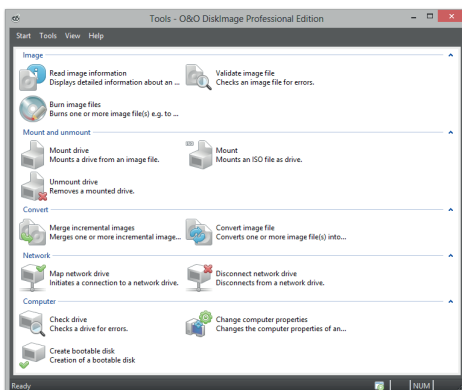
Tools - O&O DiskImage Professional Edition

Start Tools View Help

Image

Read image information
Displays detailed information about an ...

Validate image file
Checks an image file for errors.

Burn image files
Burns one or more image file(s) e.g. to ...

Mount and unmount

Mount drive
Mounts a drive from an image file.

Mount
Mounts an ISO file as drive.

Unmount drive
Removes a mounted drive.

Convert

Merge incremental images
Merges one or more incremental image...

Convert image file
Converts one or more image file(s) into...

Network

Map network drive
Initiates a connection to a network drive.

Disconnect network drive
Disconnects from a network drive.

Computer

Check drive
Checks a drive for errors.

Change computer properties
Changes the computer properties of an...

Create bootable disk
Creation of a bootable disk

Ready NUM